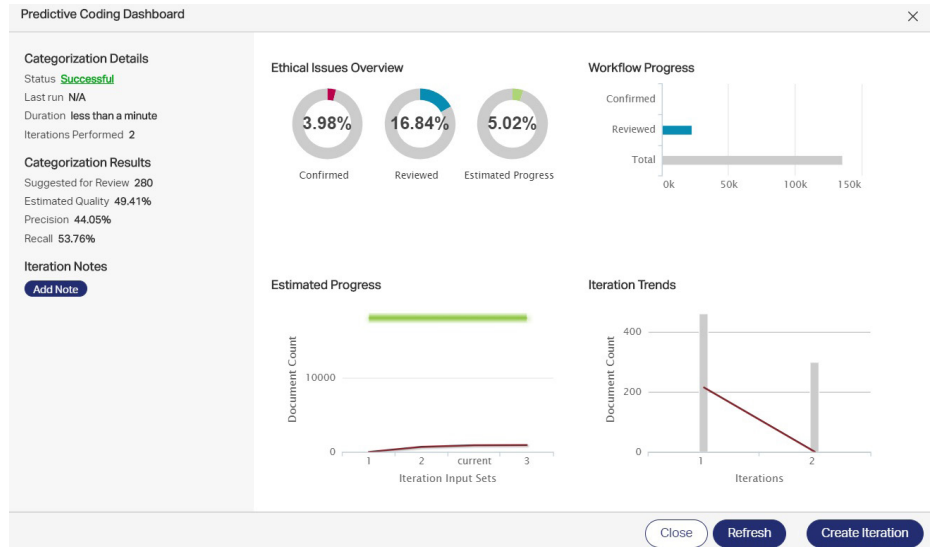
Predictive Coding Dashboard

×

Categorization Details

Status Successful

Last run N/A

Duration less than a minute

Iterations Performed 2

Categorization Results

Suggested for Review 280

Estimated Quality 49.41%

Precision 44.05%

Recall 53.76%

Iteration Notes

Add Note

Ethical Issues Overview

3.98%

Confirmed

16.84%

Reviewed

5.02%

Estimated Progress

Workflow Progress

Confirmed

Reviewed

Total

0k 50k 100k 150k

Estimated Progress

Document Count

10000

0

1 2 current 3

Iteration Input Sets

Iteration Trends

Document Count

400

200

0

1 2

Iterations

Close

Refresh

Create Iteration